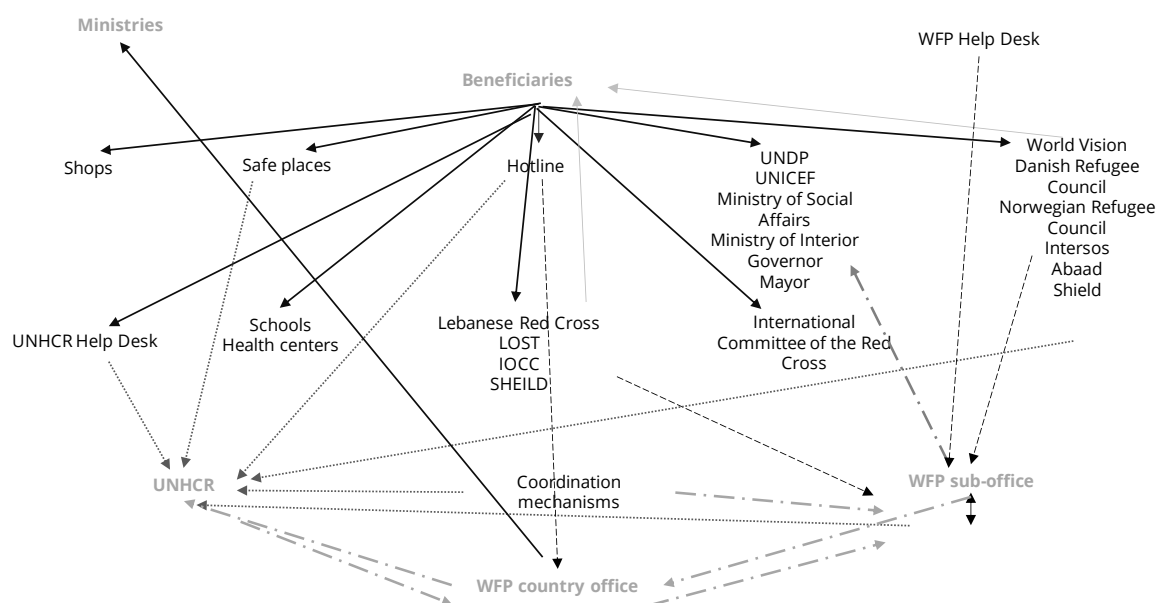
Ministries

WFP Help Desk

Beneficiaries

Shops

Safe places

Hotline

UNDP
UNICEF
Ministry of Social Affairs
Ministry of Interior
Governor
Mayor

World Vision
Danish Refugee Council
Norwegian Refugee Council
Intersos
Abaad
Shield

UNHCR Help Desk

Schools
Health centers

Lebanese Red Cross
LOST
IOCC
SHEILD

International Committee of the Red Cross

UNHCR

Coordination mechanisms

WFP sub-office

WFP country office